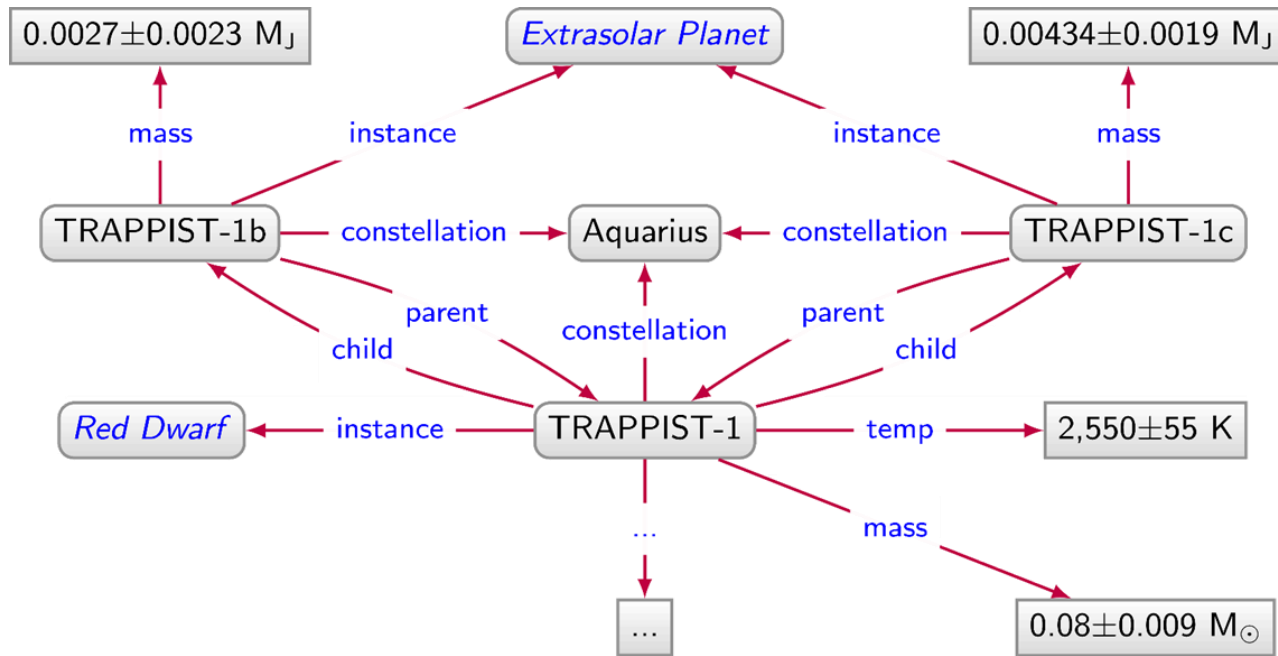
$0.0027 \pm 0.0023$ $M_J$

Extrasolar Planet

$0.00434 \pm 0.0019$ $M_J$

mass

instance

instance

mass

TRAPPIST-1b

constellation

Aquarius

constellation

TRAPPIST-1c

parent

constellation

parent

child

child

Red Dwarf

instance

TRAPPIST-1

temp

$2{,}550 \pm 55$ K

...

mass

...

$0.08 \pm 0.009$ $M_\odot$